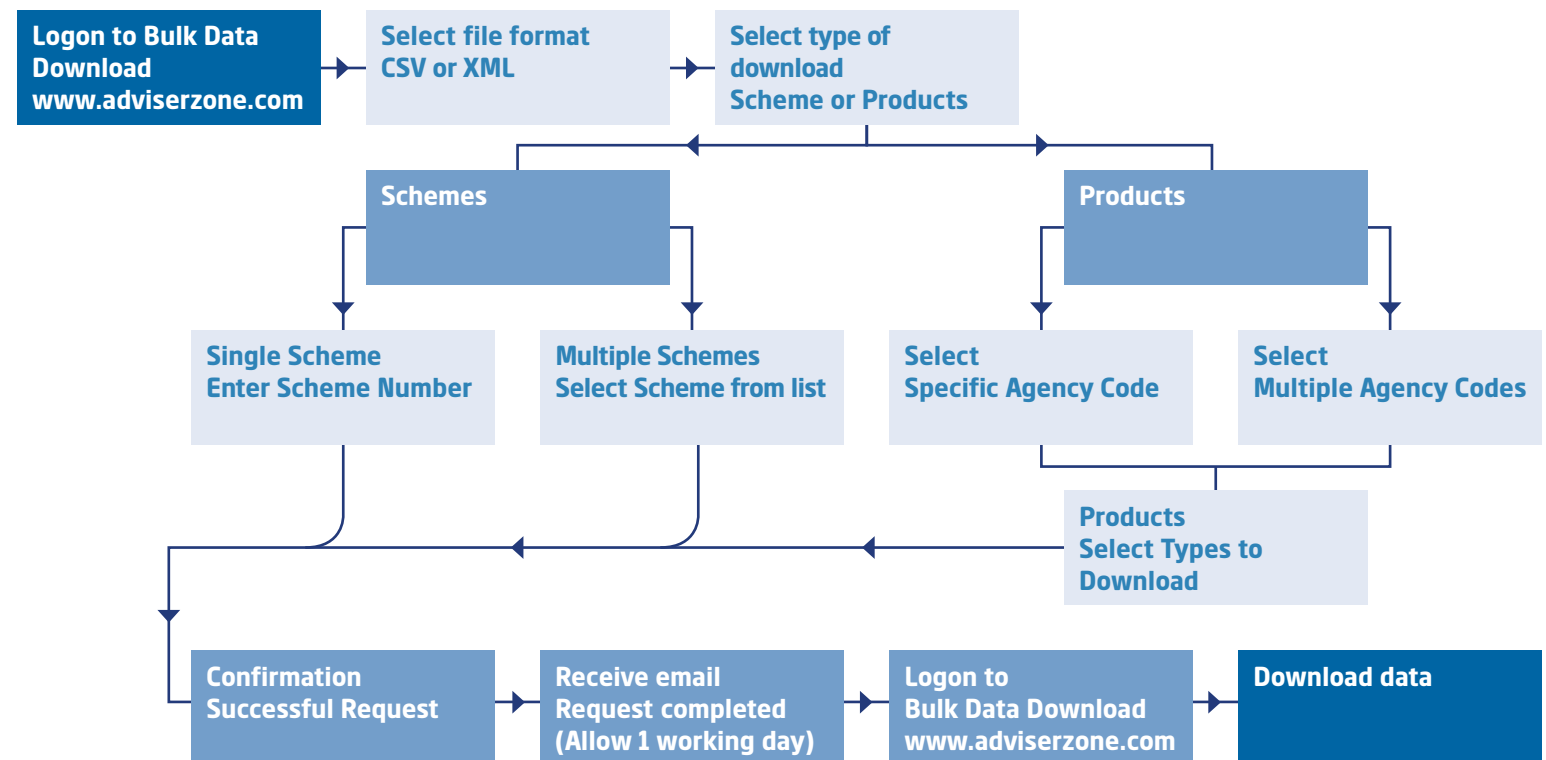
Logon to Bulk Data Download www.adviserzone.com

Select file format CSV or XML

Select type of download Scheme or Products

Schemes

Products

Single Scheme Enter Scheme Number

Multiple Schemes Select Scheme from list

Select Specific Agency Code

Select Multiple Agency Codes

Products Select Types to Download

Confirmation Successful Request

Receive email Request completed (Allow 1 working day)

Logon to Bulk Data Download www.adviserzone.com

Download data